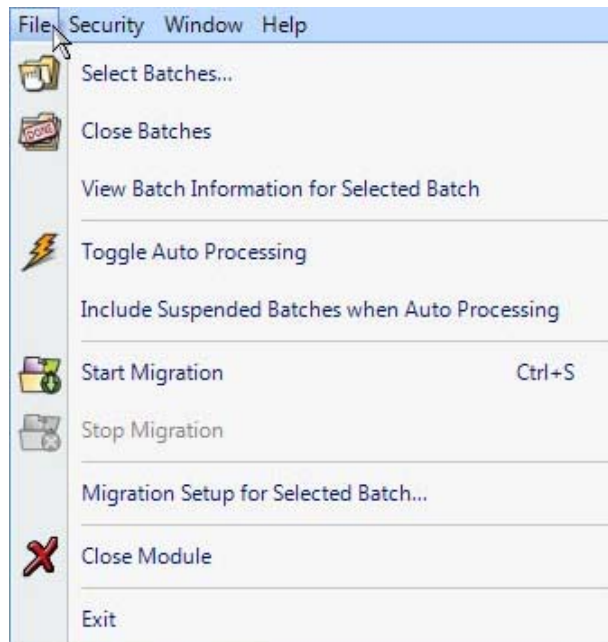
File Security Window Help

Select Batches...

Close Batches

View Batch Information for Selected Batch

Toggle Auto Processing

Include Suspended Batches when Auto Processing

Start Migration Ctrl+S

Stop Migration

Migration Setup for Selected Batch...

Close Module

Exit